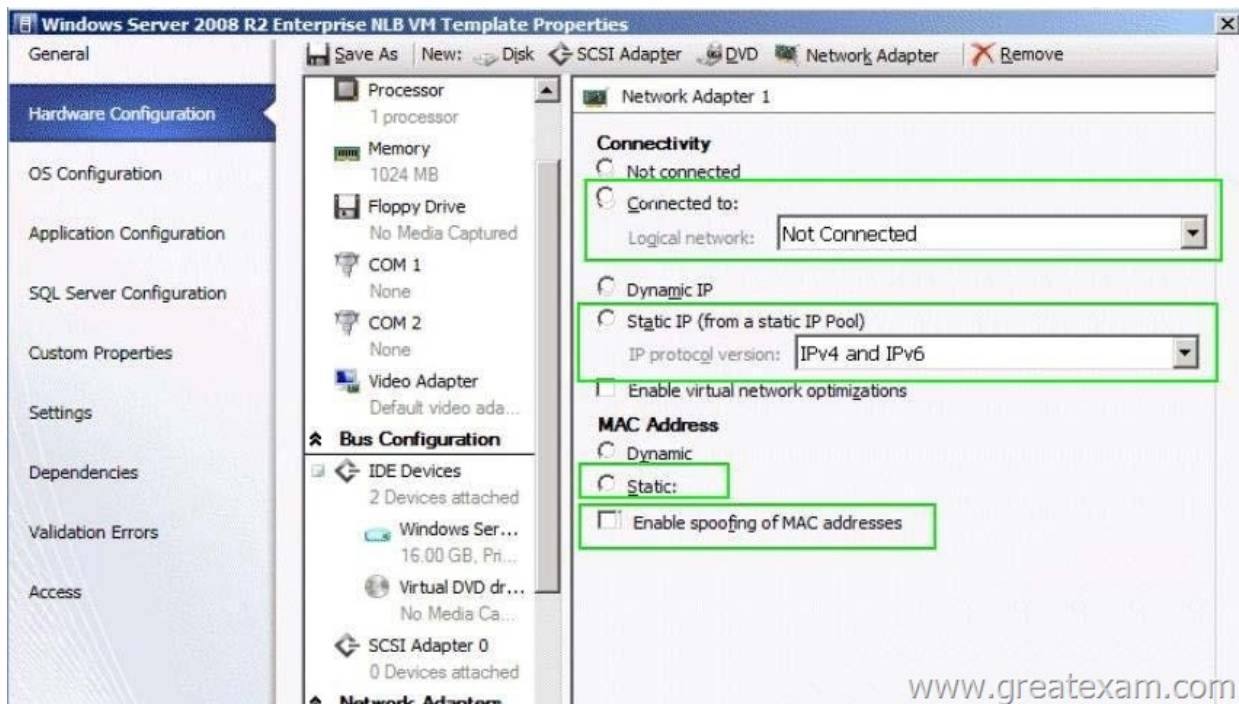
Windows Server 2008 R2 Enterprise NLB VM Template Properties

General
Hardware Configuration
OS Configuration
Application Configuration
SQL Server Configuration
Custom Properties
Settings
Dependencies
Validation Errors
Access

Save As | New: Disk SCSI Adapter DVD Network Adapter | Remove

Processor
1 processor
Memory
1024 MB
Floppy Drive
No Media Captured
COM 1
None
COM 2
None
Video Adapter
Default video ada...
Bus Configuration
IDE Devices
2 Devices attached
Windows Ser...
16.00 GB, Pri...
Virtual DVD dr...
No Media Ca...
SCSI Adapter 0
0 Devices attached
Network Adapters

Network Adapter 1

Connectivity
Not connected
Connected to:
Logical network: Not Connected
Dynamic IP
Static IP (from a static IP Pool)
IP protocol version: IPv4 and IPv6
Enable virtual network optimizations
MAC Address
Dynamic
Static:
Enable spoofing of MAC addresses

www.greatexam.com